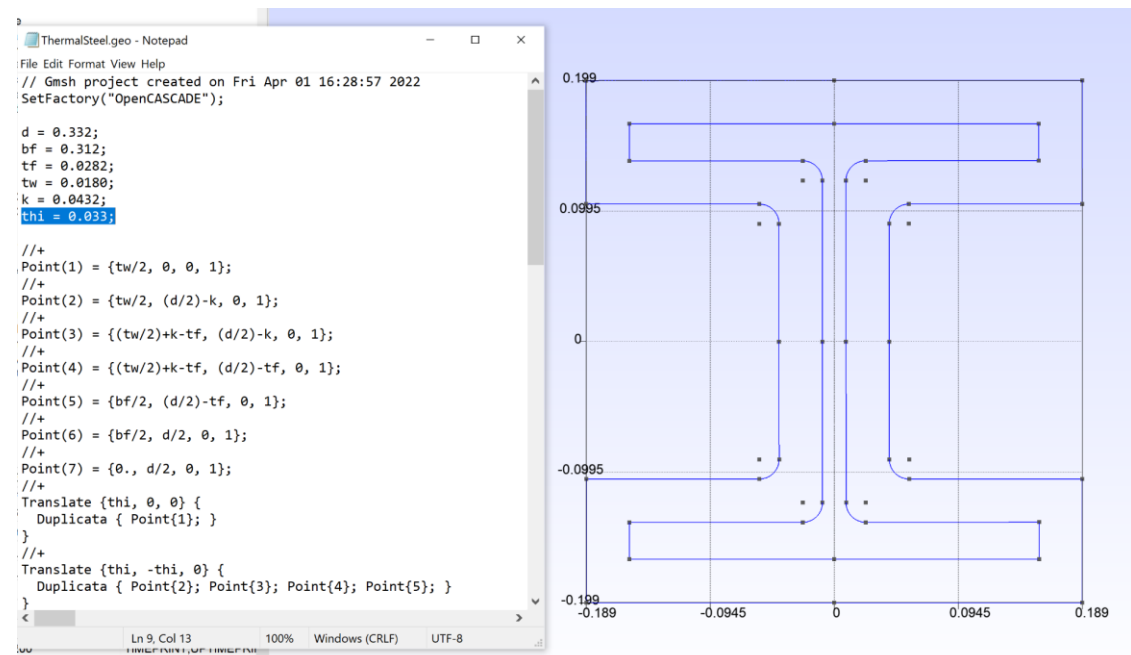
ThermalSteel.geo - Notepad

File Edit Format View Help

// Gmsh project created on Fri Apr 01 16:28:57 2022
SetFactory("OpenCASCADE");

d = 0.332;
bf = 0.312;
tf = 0.0282;
tw = 0.0180;
k = 0.0432;
thi = 0.033;

//+
Point(1) = {tw/2, 0, 0, 1};
//+
Point(2) = {tw/2, (d/2)-k, 0, 1};
//+
Point(3) = {(tw/2)+k-tf, (d/2)-k, 0, 1};
//+
Point(4) = {(tw/2)+k-tf, (d/2)-tf, 0, 1};
//+
Point(5) = {bf/2, (d/2)-tf, 0, 1};
//+
Point(6) = {bf/2, d/2, 0, 1};
//+
Point(7) = {0., d/2, 0, 1};
//+
Translate {thi, 0, 0} {
  Duplicata { Point{1}; }
}
//+
Translate {thi, -thi, 0} {
  Duplicata { Point{2}; Point{3}; Point{4}; Point{5}; }
}

Ln 9, Col 13 100% Windows (CRLF) UTF-8

0.199
0.0995
0
-0.0995
-0.199
-0.189 -0.0945 0 0.0945 0.189